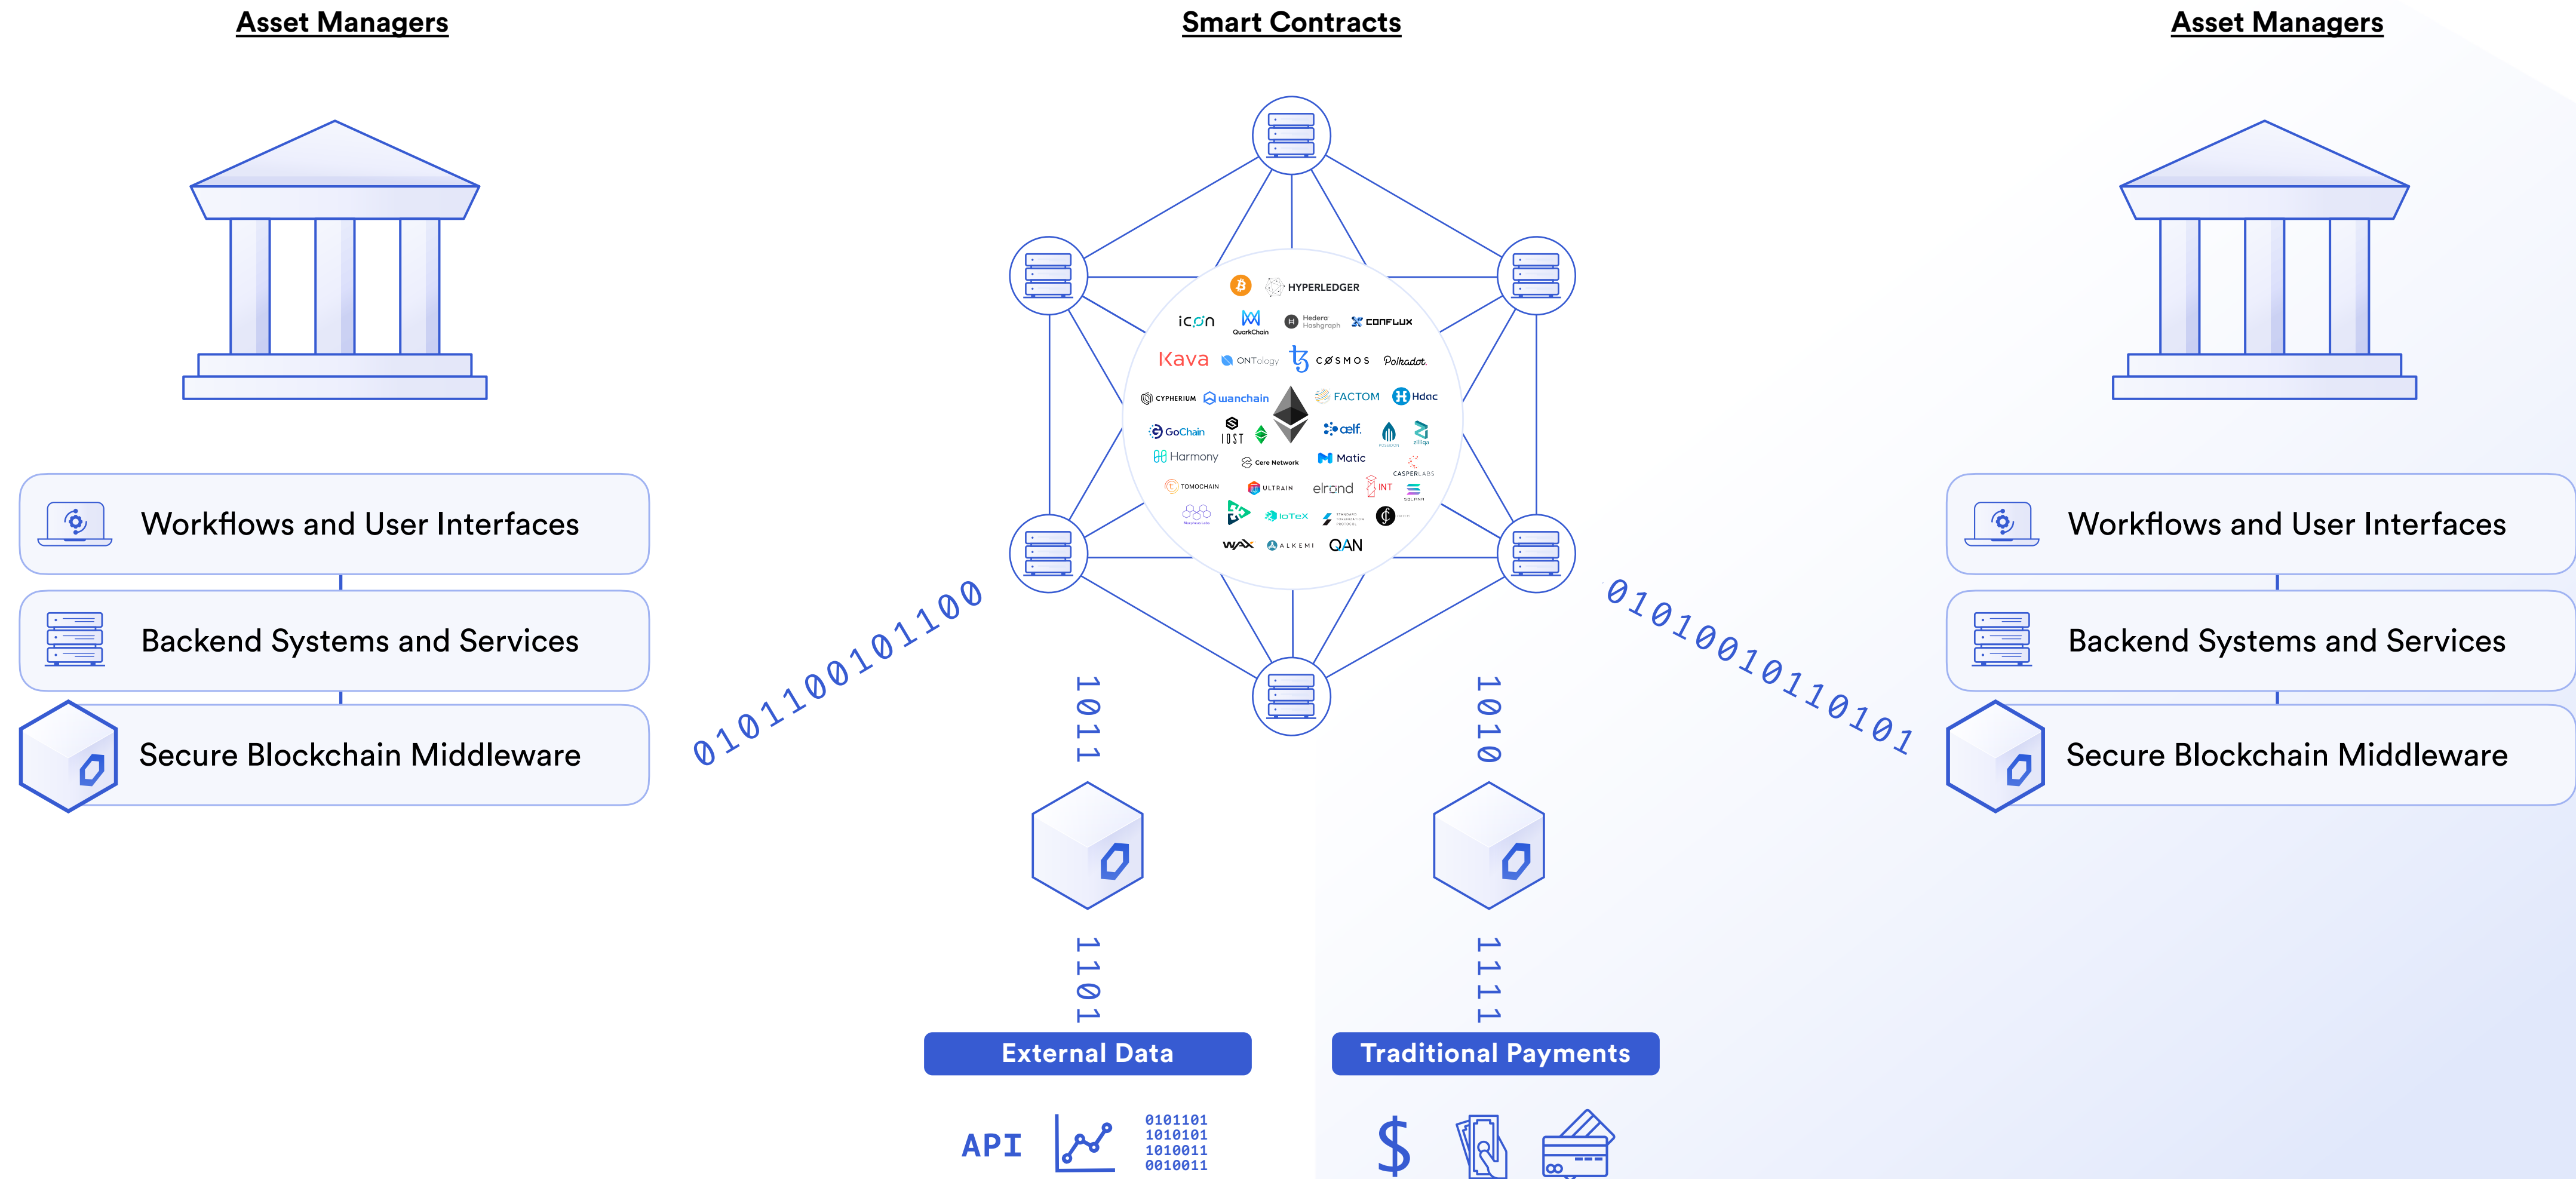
Asset Managers

Smart Contracts

Asset Managers

HYPERLEDGER
icon
QuarkChain
Hedera Hashgraph
CONFLUX
Kava
ONTology
COSMOS
Polkadot
CYPHERIUM
wanchain
FACTOM
Hdac
GoChain
IOST
aelf
Harmony
Cere Network
Matic
CASPERLABS
TOMOCHAIN
ULTRAIN
elrond
INT
IoTeX
WAX
ALKEMI
QAN

Workflows and User Interfaces

Backend Systems and Services

Secure Blockchain Middleware

0101100101100

1011

1010

0101001011010101

Workflows and User Interfaces

Backend Systems and Services

Secure Blockchain Middleware

1101

1111

External Data

Traditional Payments

API

0101101
1010101
1010011
0010011

$